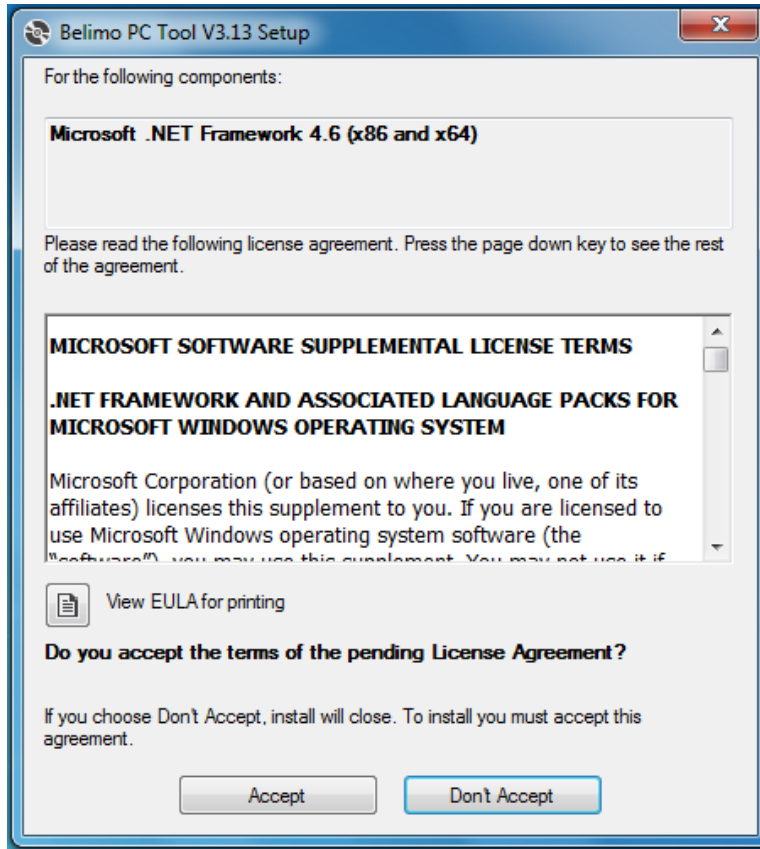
Belimo PC Tool V3.13 Setup

For the following components:

Microsoft .NET Framework 4.6 (x86 and x64)

Please read the following license agreement. Press the page down key to see the rest of the agreement.

MICROSOFT SOFTWARE SUPPLEMENTAL LICENSE TERMS

.NET FRAMEWORK AND ASSOCIATED LANGUAGE PACKS FOR MICROSOFT WINDOWS OPERATING SYSTEM

Microsoft Corporation (or based on where you live, one of its affiliates) licenses this supplement to you. If you are licensed to use Microsoft Windows operating system software (the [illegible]

View EULA for printing

Do you accept the terms of the pending License Agreement?

If you choose Don't Accept, install will close. To install you must accept this agreement.

Accept

Don't Accept